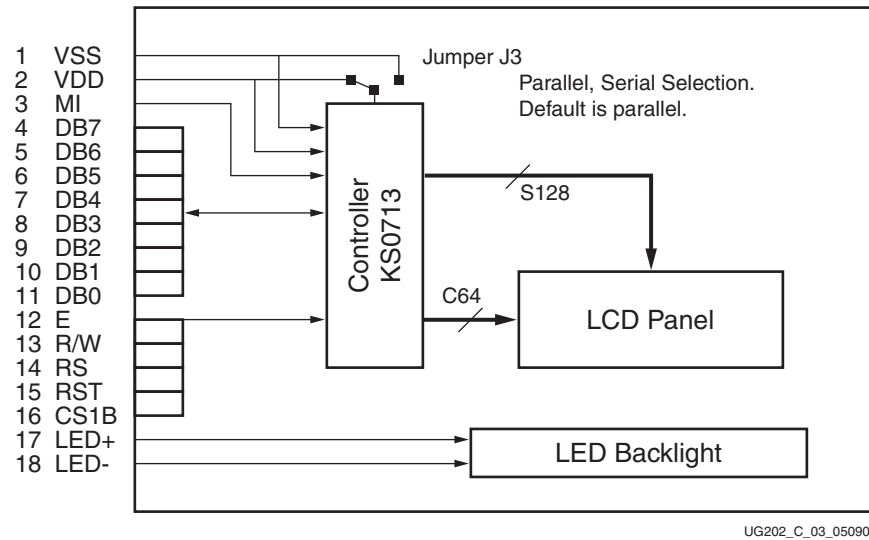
1 VSS
2 VDD
3 MI
4 DB7
5 DB6
6 DB5
7 DB4
8 DB3
9 DB2
10 DB1
11 DB0
12 E
13 R/W
14 RS
15 RST
16 CS1B
17 LED+
18 LED-

Jumper J3
Parallel, Serial Selection.
Default is parallel.

Controller
KS0713

S128

C64

LCD Panel

LED Backlight

UG202_C_03_05090